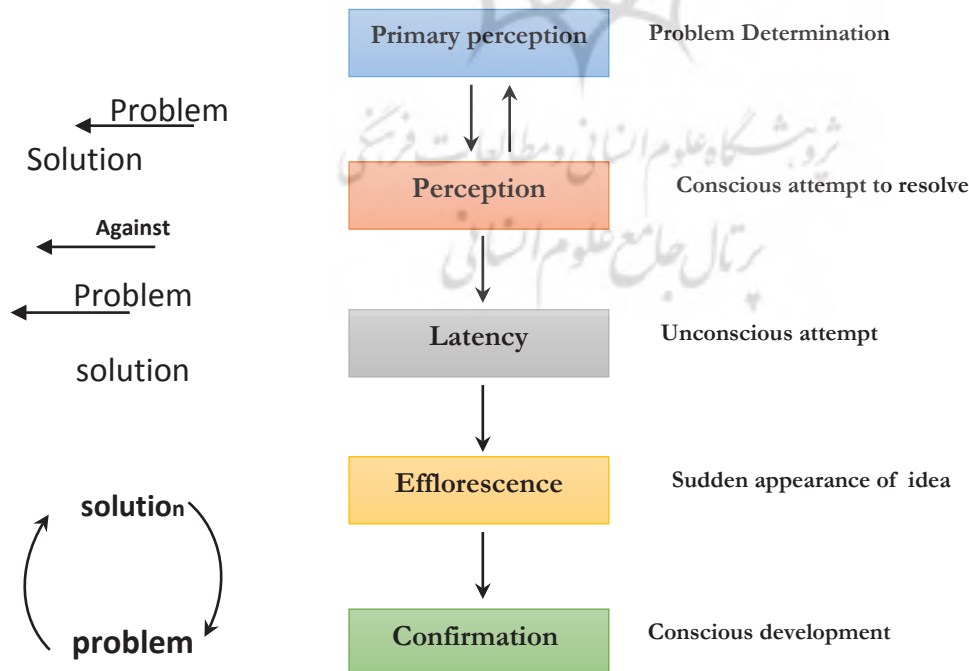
Primary perception

Problem Determination

Problem

Solution

Perception

Conscious attempt to resolve

Against

Problem

solution

Latency

Unconscious attempt

Efflorescence

Sudden appearance of idea

solution

problem

Confirmation

Conscious development

پژوهشگاه علوم انسانی و مطالعات فرهنگی
پرتال جامع علوم انسانی